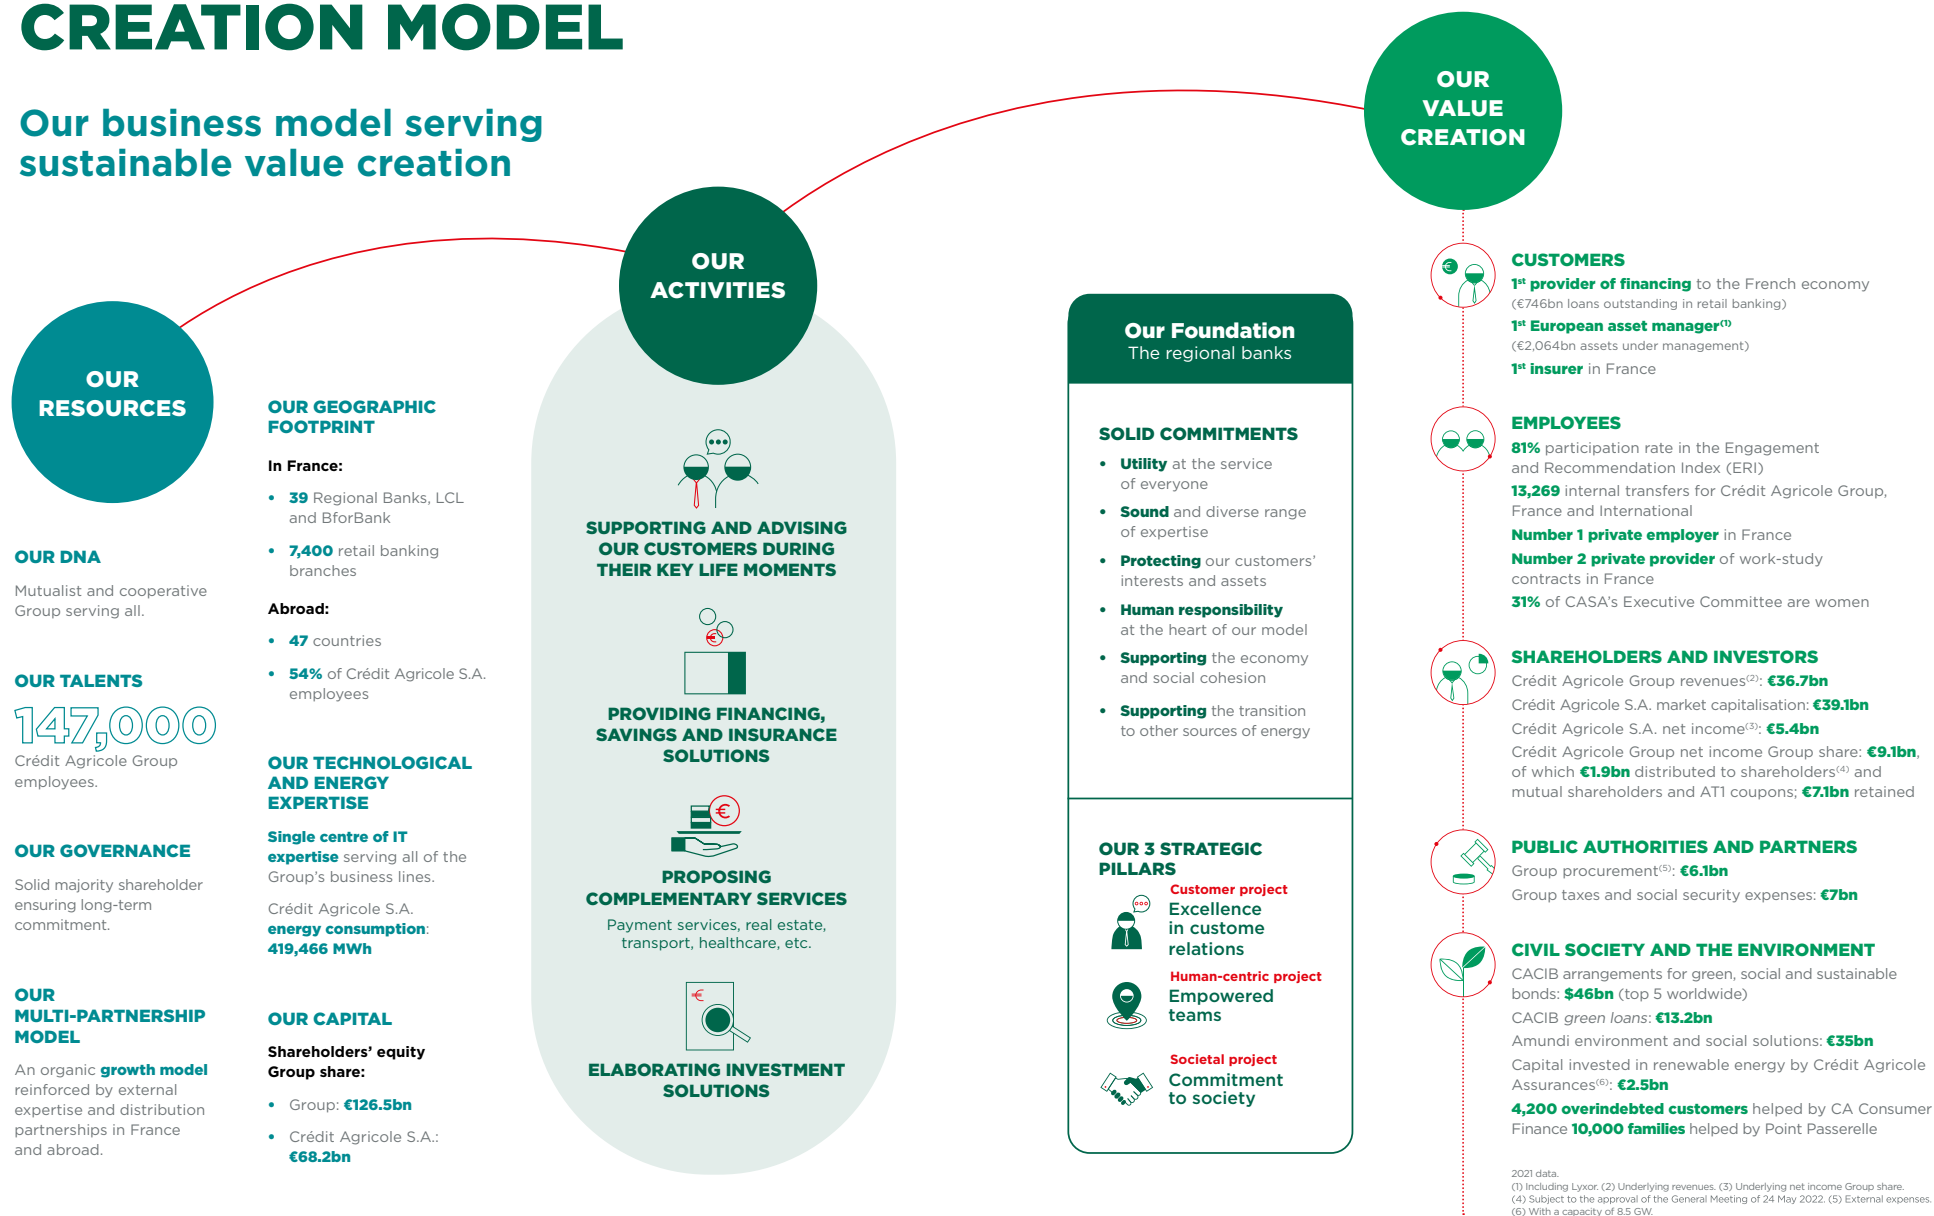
CREATION MODEL

Our business model serving sustainable value creation

OUR RESOURCES

OUR DNA

Mutualist and cooperative Group serving all.

OUR TALENTS

147,000

Crédit Agricole Group employees.

OUR GOVERNANCE

Solid majority shareholder ensuring long-term commitment.

OUR MULTI-PARTNERSHIP MODEL

An organic **growth model** reinforced by external expertise and distribution partnerships in France and abroad.

OUR GEOGRAPHIC FOOTPRINT

In France:

- 39 Regional Banks, LCL and BforBank
- 7,400 retail banking branches

Abroad:

- 47 countries
- 54% of Crédit Agricole S.A. employees

OUR TECHNOLOGICAL AND ENERGY EXPERTISE

Single centre of IT expertise serving all of the Group's business lines.

Crédit Agricole S.A. energy consumption: 419,466 MWh

OUR CAPITAL

Shareholders' equity Group share:

- Group: €126.5bn
- Crédit Agricole S.A.: €68.2bn

OUR ACTIVITIES

SUPPORTING AND ADVISING OUR CUSTOMERS DURING THEIR KEY LIFE MOMENTS

PROVIDING FINANCING, SAVINGS AND INSURANCE SOLUTIONS

€

PROPOSING COMPLEMENTARY SERVICES

Payment services, real estate, transport, healthcare, etc.

€

ELABORATING INVESTMENT SOLUTIONS

Our Foundation
The regional banks

SOLID COMMITMENTS

- Utility at the service of everyone
- Sound and diverse range of expertise
- Protecting our customers' interests and assets
- Human responsibility at the heart of our model
- Supporting the economy and social cohesion
- Supporting the transition to other sources of energy

OUR 3 STRATEGIC PILLARS

Customer project
Excellence in custome relations

Human-centric project
Empowered teams

Societal project
Commitment to society

OUR VALUE CREATION

CUSTOMERS
1st provider of financing to the French economy
(€746bn loans outstanding in retail banking)
1st European asset manager(1)
(€2,064bn assets under management)
1st insurer in France

EMPLOYEES
81% participation rate in the Engagement and Recommendation Index (ERI)
13,269 internal transfers for Crédit Agricole Group, France and International
Number 1 private employer in France
Number 2 private provider of work-study contracts in France
31% of CASA's Executive Committee are women

SHAREHOLDERS AND INVESTORS
Crédit Agricole Group revenues(2): €36.7bn
Crédit Agricole S.A. market capitalisation: €39.1bn
Crédit Agricole S.A. net income(3): €5.4bn
Crédit Agricole Group net income Group share: €9.1bn, of which €1.9bn distributed to shareholders(4) and mutual shareholders and AT1 coupons; €7.1bn retained

PUBLIC AUTHORITIES AND PARTNERS
Group procurement(5): €6.1bn
Group taxes and social security expenses: €7bn

CIVIL SOCIETY AND THE ENVIRONMENT
CACIB arrangements for green, social and sustainable bonds: €46bn (top 5 worldwide)
CACIB green loans: €13.2bn
Amundi environment and social solutions: €35bn
Capital invested in renewable energy by Crédit Agricole Assurances(6): €2.5bn
4,200 overindebted customers helped by CA Consumer Finance 10,000 families helped by Point Passerelle

2021 data.
(1) Including Lyxor. (2) Underlying revenues. (3) Underlying net income Group share.
(4) Subject to the approval of the General Meeting of 24 May 2022. (5) External expenses.
(6) With a capacity of 8.5 GW.